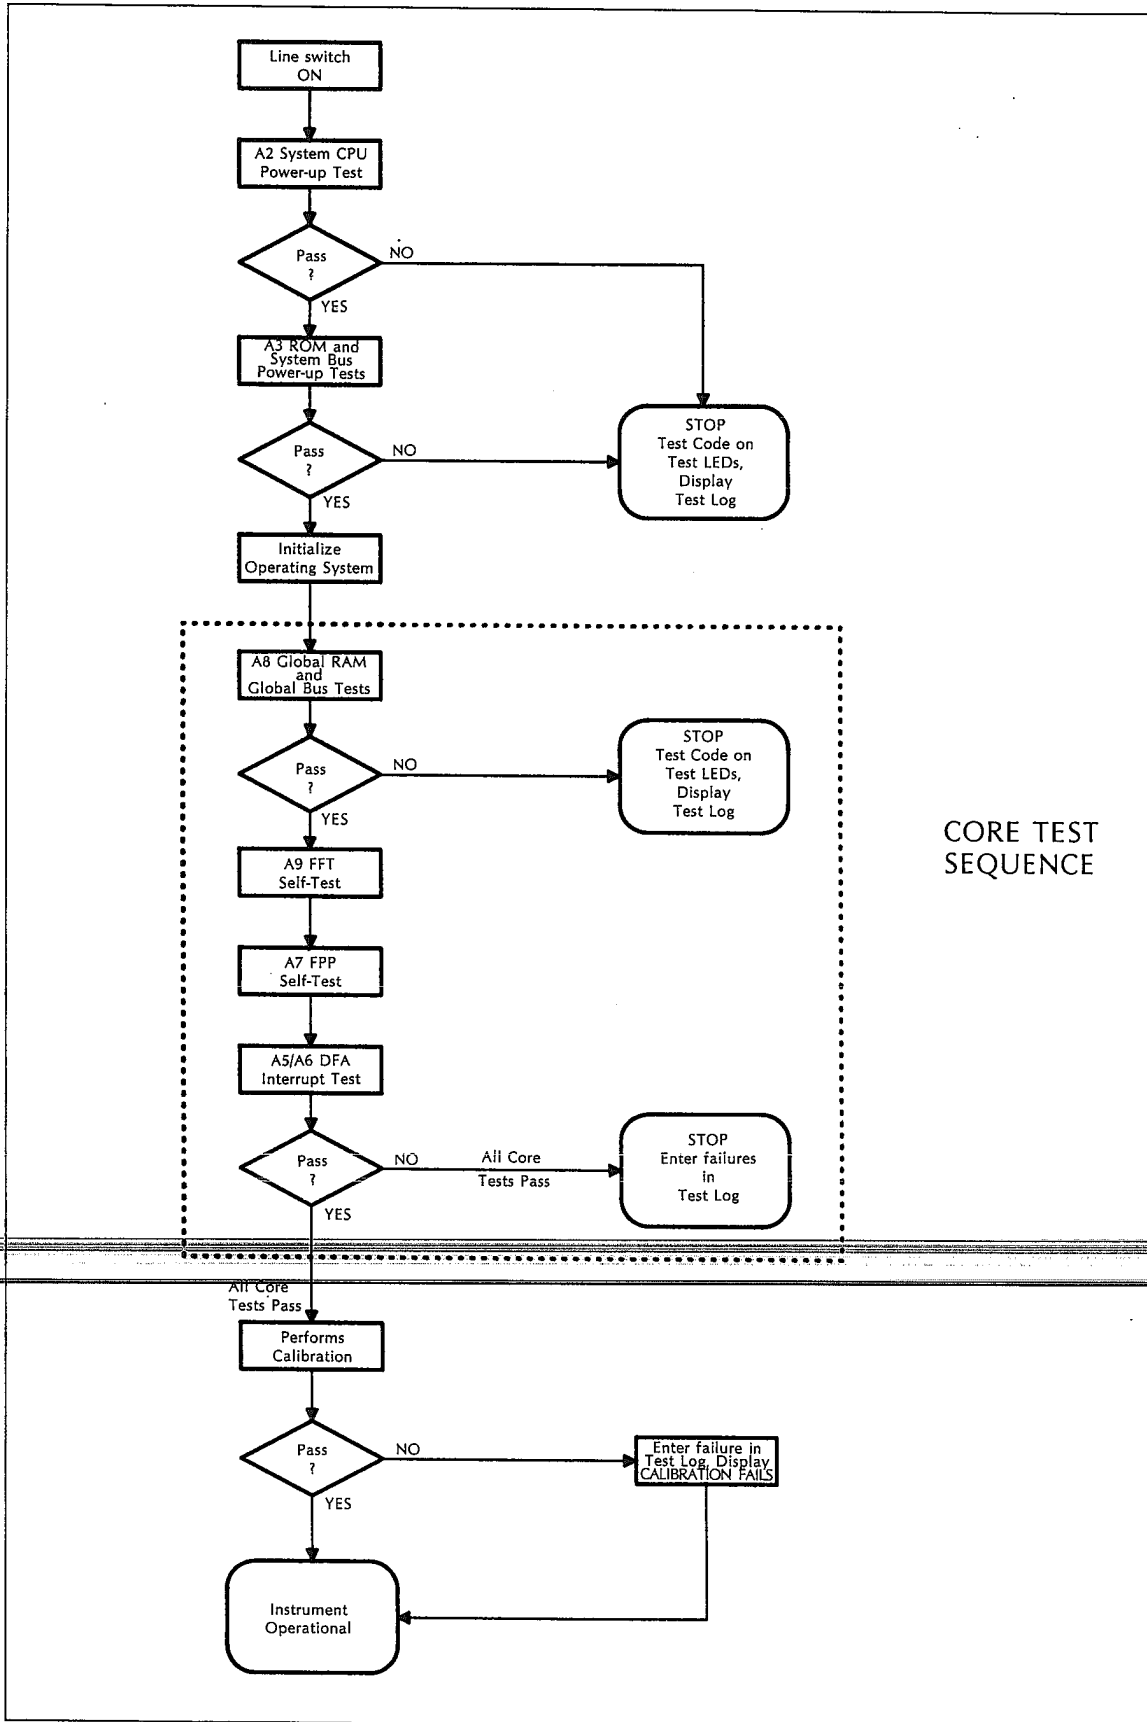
Line switch ON

A2 System CPU Power-up Test

Pass ?

NO

YES

A3 ROM and System Bus Power-up Tests

Pass ?

NO

YES

STOP Test Code on Test LEDs, Display Test Log

Initialize Operating System

A8 Global RAM and Global Bus Tests

Pass ?

NO

YES

STOP Test Code on Test LEDs, Display Test Log

CORE TEST SEQUENCE

A9 FFT Self-Test

A7 FPP Self-Test

A5/A6 DFA Interrupt Test

Pass ?

NO

All Core Tests Pass

STOP Enter failures in Test Log

YES

All Core Tests Pass

Performs Calibration

Pass ?

NO

YES

Enter failure in Test Log, Display CALIBRATION FAILS

Instrument Operational